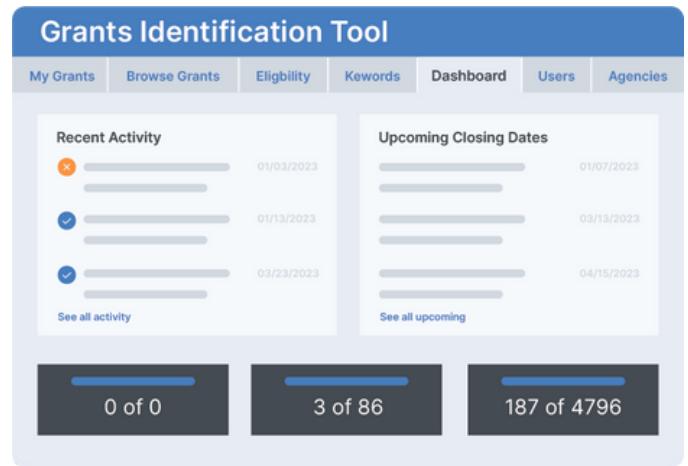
Grants Identification Tool

My Grants | Browse Grants | Eligbility | Kewords | Dashboard | Users | Agencies

Recent Activity

01/03/2023

01/13/2023

03/23/2023

See all activity

Upcoming Closing Dates

01/07/2023

03/13/2023

04/15/2023

See all upcoming

0 of 0

3 of 86

187 of 4796